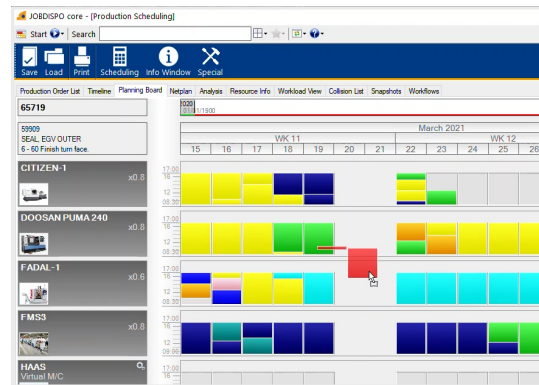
JOBDISPO core - [Production Scheduling]

Start Search

Save Load Print Scheduling Info Window Special

Production Order List Timeline Planning Board Netplan Analysis Resource Info Workload View Collision List Snapshots Workflows

65719

1920
01/01/1900

59909
SEAL. EGV OUTER
6 - 60 Finish turn face.

March 2021

WK 11 WK 12

| 15 | 16 | 17 | 18 | 19 | 20 | 21 | 22 | 23 | 24 | 25 | 26 |
|---|---|---|---|---|---|---|---|---|---|---|---|

CITIZEN-1
x0.8
17:00
16
12
08:30

DOOSAN PUMA 240
x0.8
17:00
16
12
08:30

FADAL-1
x0.6
17:00
16
12
08:30

FMS3
x0.8
17:00
16
12
08:30

HAAS
Virtual M/C
17:00